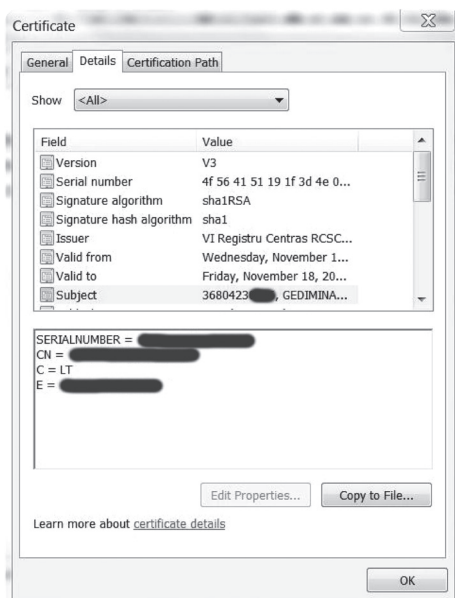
Certificate

General | Details | Certification Path

Show <All>

| Field | Value |
|---|---|
| Version | V3 |
| Serial number | 4f 56 41 51 19 1f 3d 4e 0... |
| Signature algorithm | sha1RSA |
| Signature hash algorithm | sha1 |
| Issuer | VI Registru Centras RCSC... |
| Valid from | Wednesday, November 1... |
| Valid to | Friday, November 18, 20... |
| Subject | 3680423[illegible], GEDIMINA... |

SERIALNUMBER = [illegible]
CN = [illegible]
C = LT
E = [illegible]

Edit Properties... | Copy to File...

Learn more about certificate details

OK